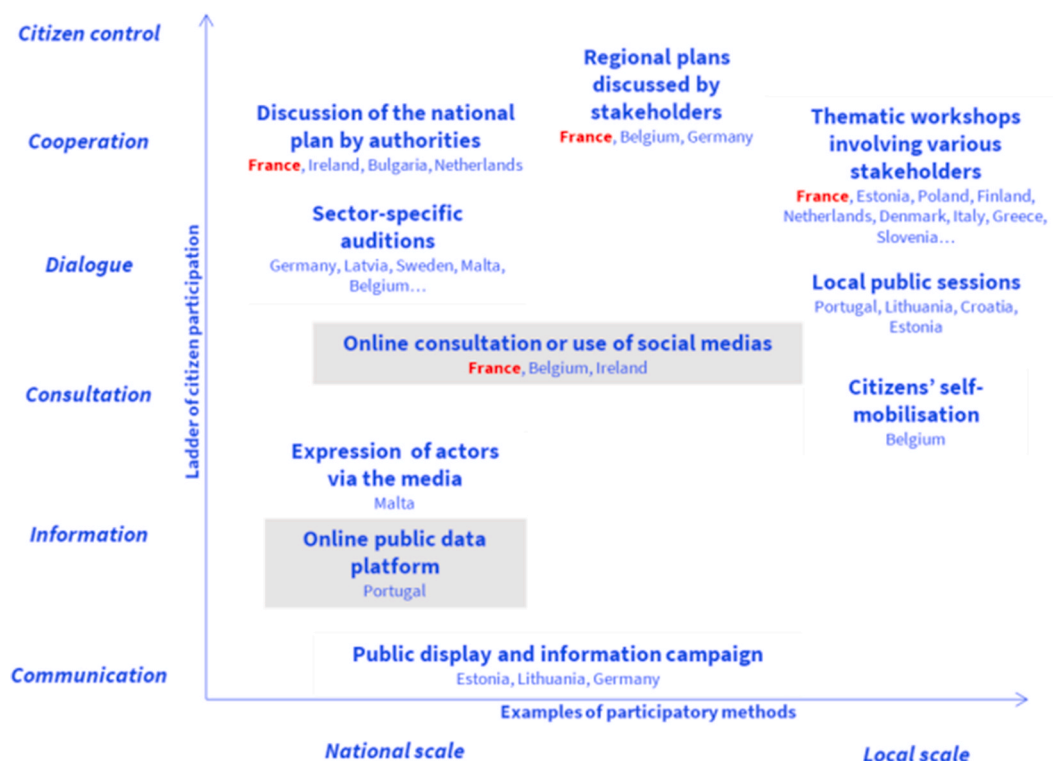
Citizen control

Cooperation

Dialogue

Consultation

Information

Communication

Ladder of citizen participation

Discussion of the national plan by authorities
France, Ireland, Bulgaria, Netherlands

Regional plans discussed by stakeholders
France, Belgium, Germany

Thematic workshops involving various stakeholders
France, Estonia, Poland, Finland, Netherlands, Denmark, Italy, Greece, Slovenia…

Sector-specific auditions
Germany, Latvia, Sweden, Malta, Belgium…

Local public sessions
Portugal, Lithuania, Croatia, Estonia

Online consultation or use of social medias
France, Belgium, Ireland

Citizens' self-mobilisation
Belgium

Expression of actors via the media
Malta

Online public data platform
Portugal

Public display and information campaign
Estonia, Lithuania, Germany

Examples of participatory methods

National scale

Local scale